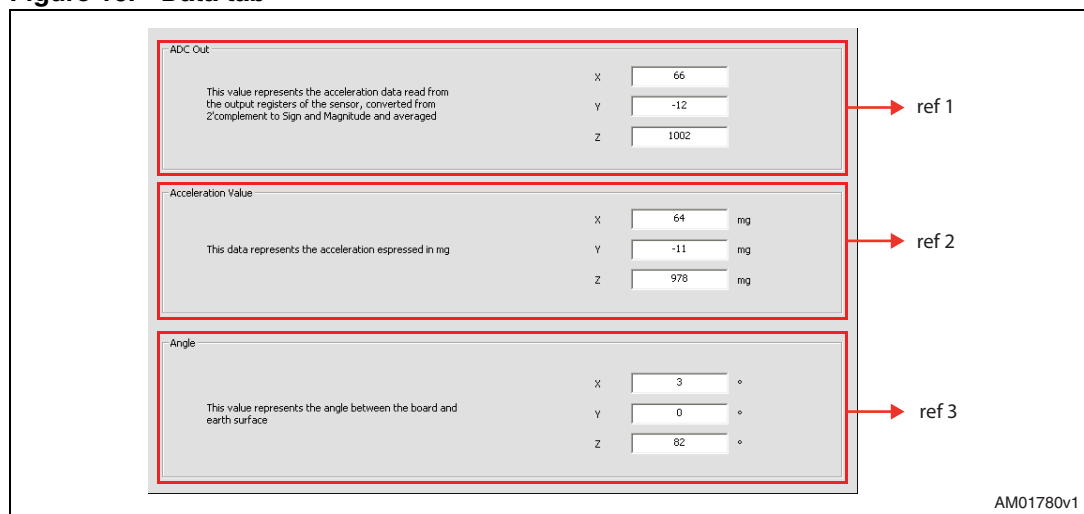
Figure 15. Data tab

ADC Out

This value represents the acceleration data read from the output registers of the sensor, converted from 2'complement to Sign and Magnitude and averaged

X 66

Y -12

Z 1002

ref 1

Acceleration Value

This data represents the acceleration espressed in mg

X 64 mg

Y -11 mg

Z 978 mg

ref 2

Angle

This value represents the angle between the board and earth surface

X 3 °

Y 0 °

Z 82 °

ref 3

AM01780v1